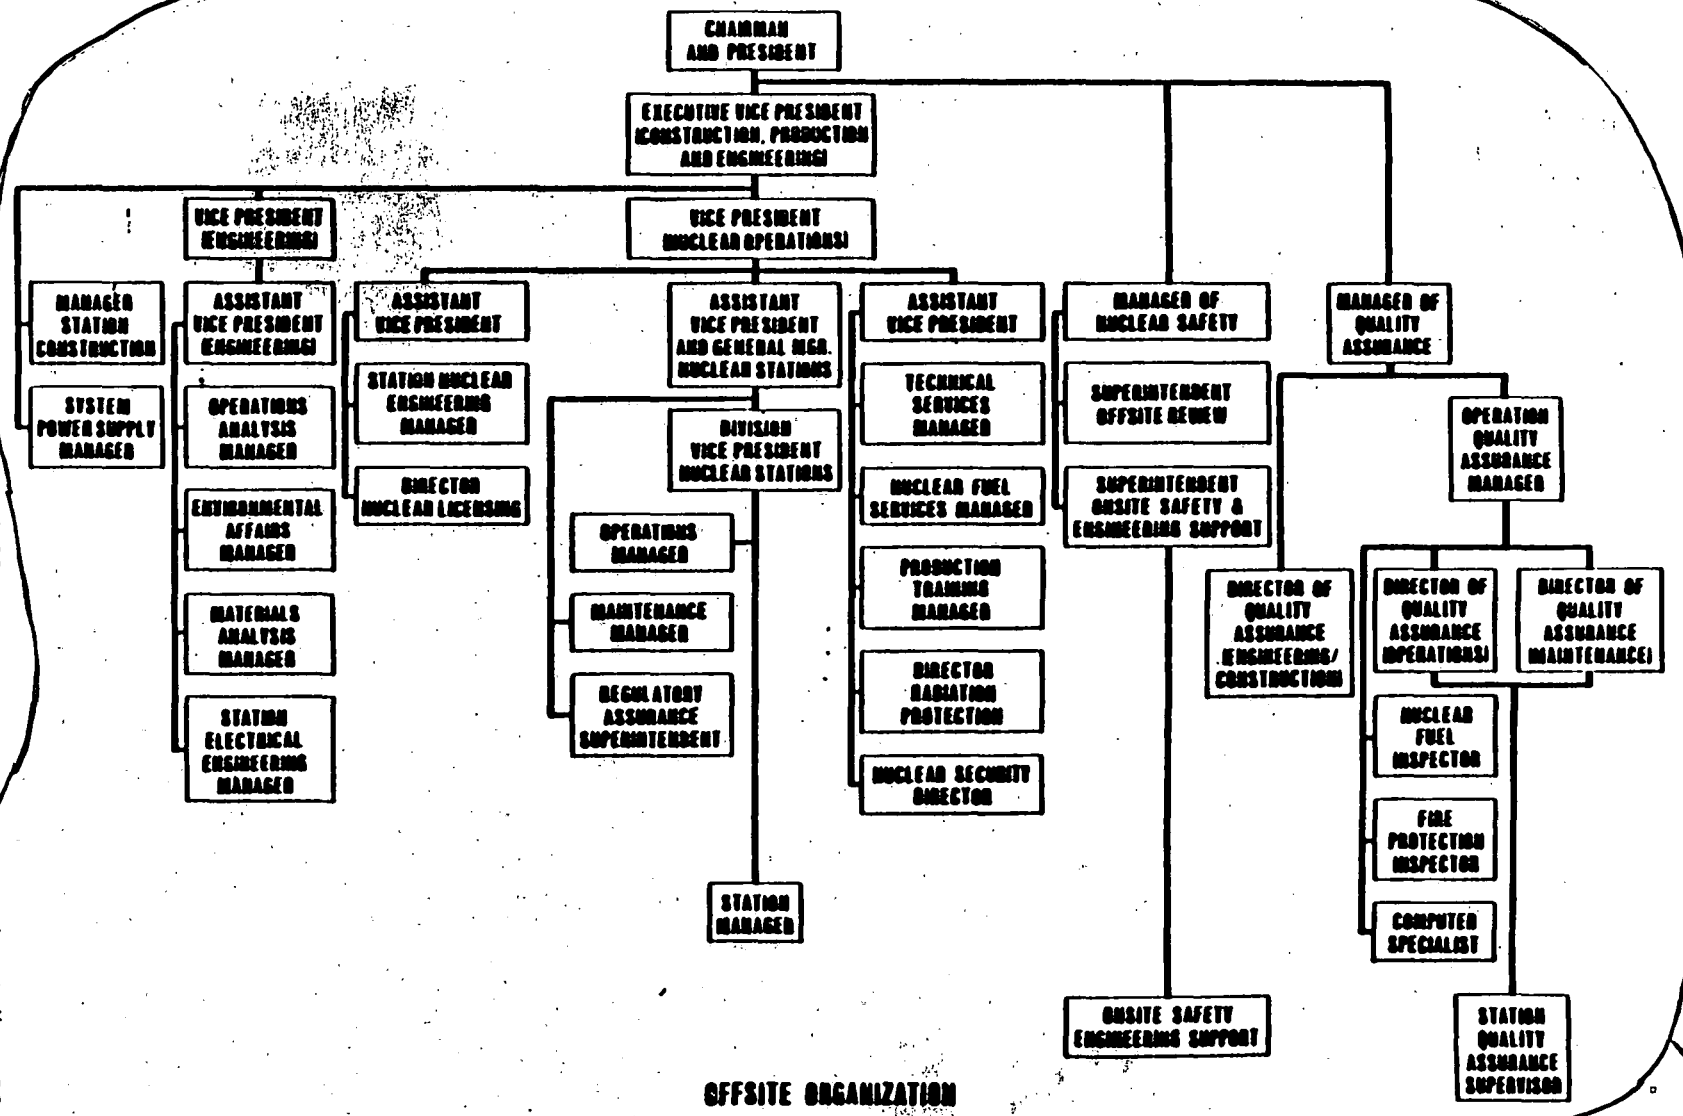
CHAIRMAN AND PRESIDENT

EXECUTIVE VICE PRESIDENT (CONSTRUCTION, PRODUCTION AND ENGINEERING)

VICE PRESIDENT (ENGINEERING)

VICE PRESIDENT (NUCLEAR OPERATIONS)

MANAGER STATION CONSTRUCTION

SYSTEM POWER SUPPLY MANAGER

ASSISTANT VICE PRESIDENT (ENGINEERING)

OPERATIONS ANALYSIS MANAGER

ENVIRONMENTAL AFFAIRS MANAGER

MATERIALS ANALYSIS MANAGER

STATION ELECTRICAL ENGINEERING MANAGER

ASSISTANT VICE PRESIDENT

STATION NUCLEAR ENGINEERING MANAGER

DIRECTOR NUCLEAR LICENSING

ASSISTANT VICE PRESIDENT AND GENERAL MGR. NUCLEAR STATIONS

DIVISION VICE PRESIDENT NUCLEAR STATIONS

OPERATIONS MANAGER

MAINTENANCE MANAGER

REGULATORY ASSURANCE SUPERINTENDENT

STATION MANAGER

ASSISTANT VICE PRESIDENT

TECHNICAL SERVICES MANAGER

NUCLEAR FUEL SERVICES MANAGER

PRODUCTION TRAINING MANAGER

DIRECTOR RADIATION PROTECTION

NUCLEAR SECURITY DIRECTOR

MANAGER OF NUCLEAR SAFETY

SUPERINTENDENT OFFSITE REVIEW

SUPERINTENDENT ONSITE SAFETY & ENGINEERING SUPPORT

ONSITE SAFETY ENGINEERING SUPPORT

MANAGER OF QUALITY ASSURANCE

OPERATION QUALITY ASSURANCE MANAGER

DIRECTOR OF QUALITY ASSURANCE (ENGINEERING/ CONSTRUCTION)

DIRECTOR OF QUALITY ASSURANCE (OPERATIONS)

DIRECTOR OF QUALITY ASSURANCE (MAINTENANCE)

NUCLEAR FUEL INSPECTOR

FIRE PROTECTION INSPECTOR

COMPUTER SPECIALIST

STATION QUALITY ASSURANCE SUPERVISOR

OFFSITE ORGANIZATION